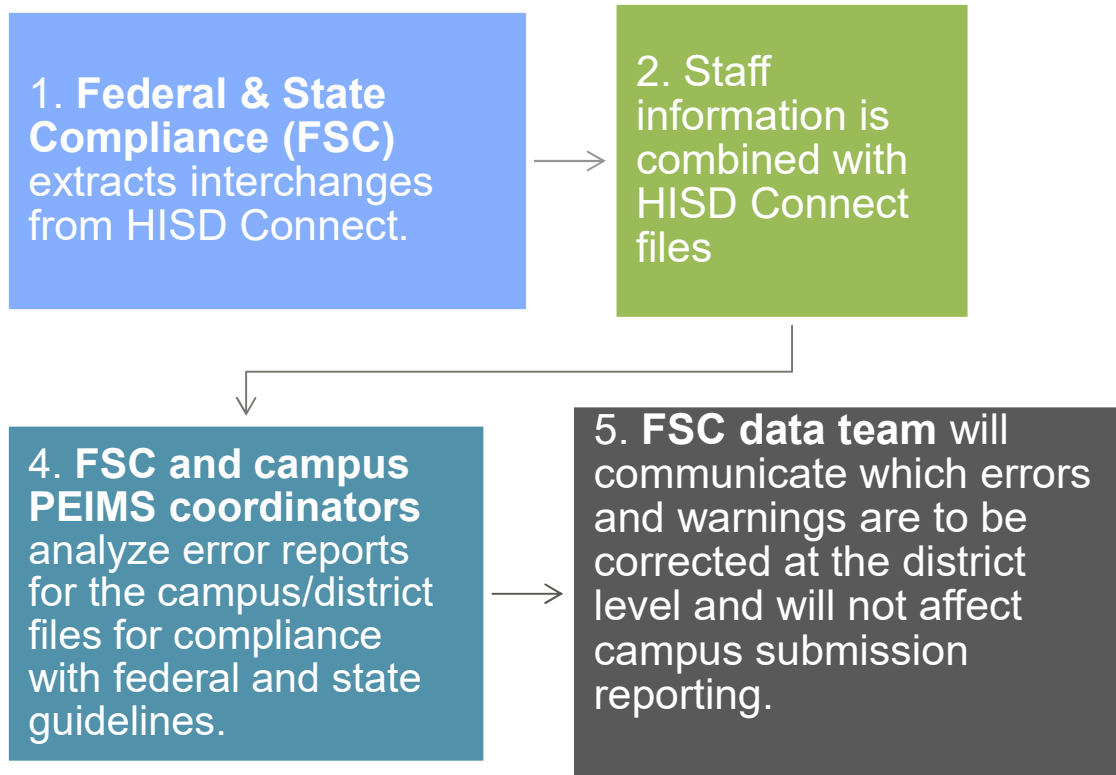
1. **Federal & State Compliance (FSC)** extracts interchanges from HISD Connect.

2. Staff information is combined with HISD Connect files

4. **FSC and campus PEIMS coordinators** analyze error reports for the campus/district files for compliance with federal and state guidelines.

5. **FSC data team** will communicate which errors and warnings are to be corrected at the district level and will not affect campus submission reporting.